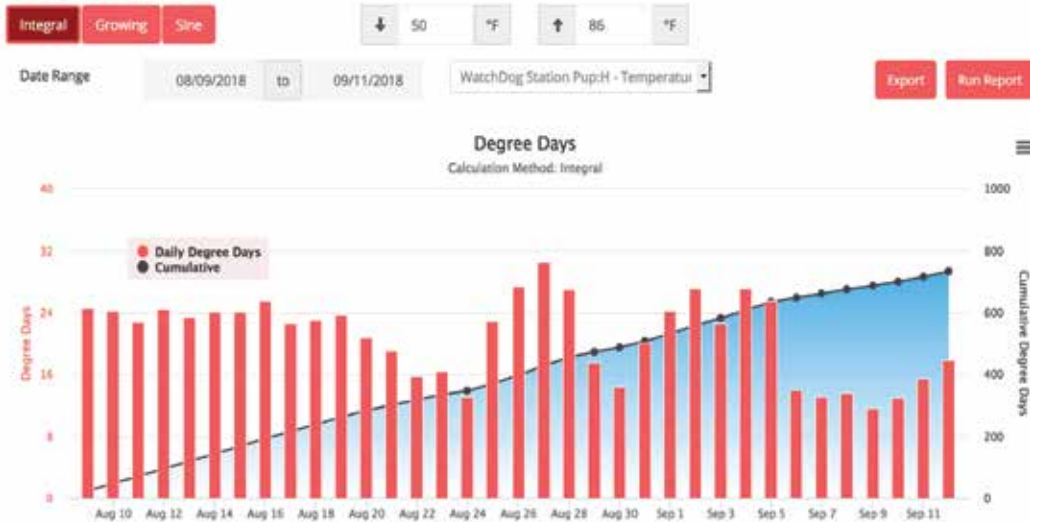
Integral Growing Sine

↓ 50 °F ↑ 86 °F

Date Range 08/09/2018 to 09/11/2018 WatchDog Station Pup:H - Temperatur

Export Run Report

Degree Days
Calculation Method: Integral

Daily Degree Days
Cumulative

Degree Days
40
32
24
16
8
0

Cumulative Degree Days
1000
800
600
400
200
0

Aug 10 Aug 12 Aug 14 Aug 16 Aug 18 Aug 20 Aug 22 Aug 24 Aug 26 Aug 28 Aug 30 Sep 1 Sep 3 Sep 5 Sep 7 Sep 9 Sep 11